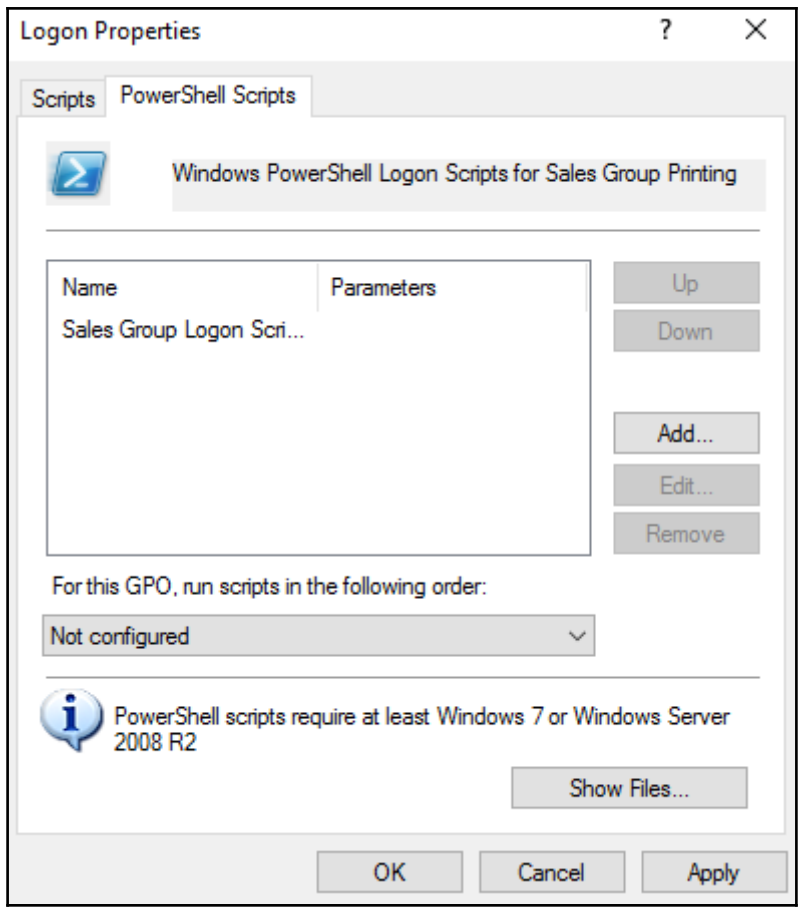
Logon Properties

?

X

Scripts

PowerShell Scripts

Windows PowerShell Logon Scripts for Sales Group Printing

| Name | Parameters |
|---|---|
| Sales Group Logon Scri... | |

Up

Down

Add...

Edit...

Remove

For this GPO, run scripts in the following order:

Not configured

PowerShell scripts require at least Windows 7 or Windows Server 2008 R2

Show Files...

OK

Cancel

Apply